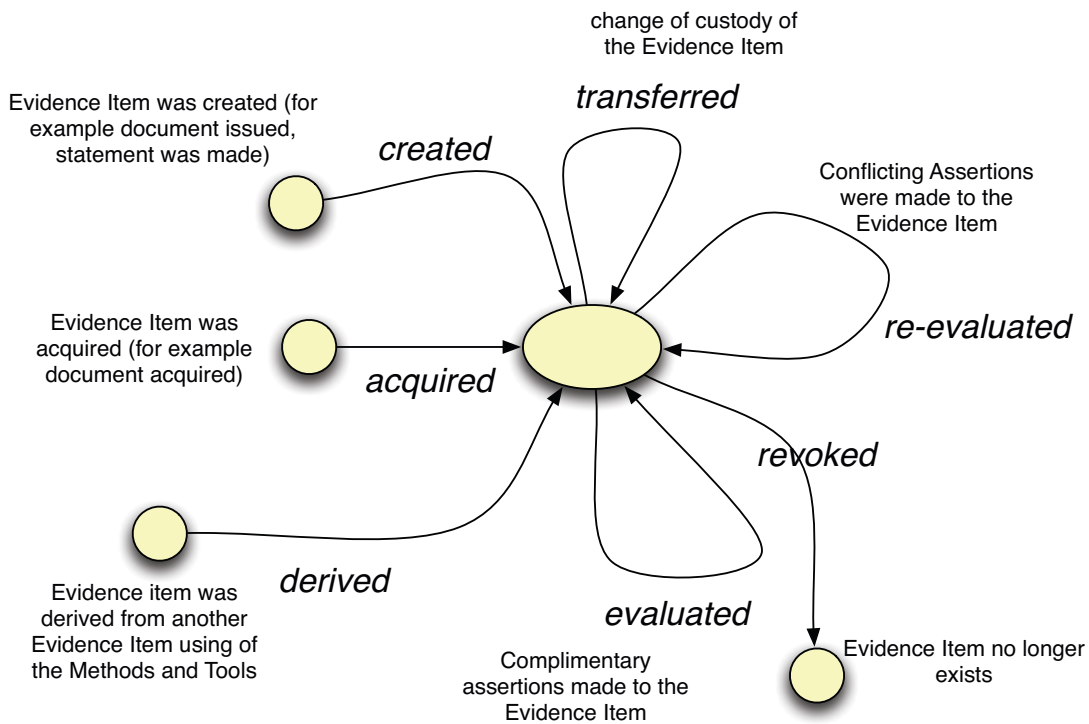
change of custody of the Evidence Item

transferred

Evidence Item was created (for example document issued, statement was made)

created

Conflicting Assertions were made to the Evidence Item

Evidence Item was acquired (for example document acquired)

acquired

re-evaluated

revoked

Evidence item was derived from another Evidence Item using of the Methods and Tools

derived

evaluated

Complimentary assertions made to the Evidence Item

Evidence Item no longer exists